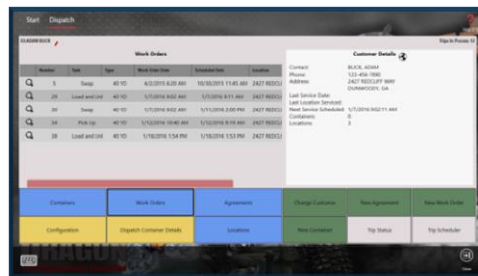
Start Dispatch

Trips In Process: 13

Work Orders

| Number | Task | Type | Work Order Date | Scheduled Date | Location |
|---|---|---|---|---|---|
| 5 | Swap | 40 YD | 6/2/2015 6:20 AM | 10/30/2015 11:45 AM | 2427 REDCL |
| 29 | Load and Unl | 40 YD | 1/7/2016 9:02 AM | 1/7/2016 9:11 AM | 2427 REDCL |
| 30 | Swap | 40 YD | 1/7/2016 9:02 AM | 1/11/2016 2:00 PM | 2427 REDCL |
| 34 | Pick Up | 40 YD | 1/7/2016 10:40 AM | 1/12/2016 10:40 AM | 2427 REDCL |
| 39 | Load and Unl | 40 YD | 1/18/2016 1:54 PM | 1/18/2016 1:53 PM | 2427 REDCL |

Customer Details

Contact: BUCK, ADAM
Phone: 123-456-7890
Address: 2427 REDCLIFF WAY DUNWOODY, GA

Last Service Date:
Last Location Serviced:
Next Service Scheduled: 1/7/2016 9:02:11 AM
Containers: 0
Locations: 3

Containers | Work Orders | Agreements | Change Customer | New Agreement | New Work Order
Configuration | Dispatch Container Details | Locations | New Container | Trip Status | Trip Scheduler

Close